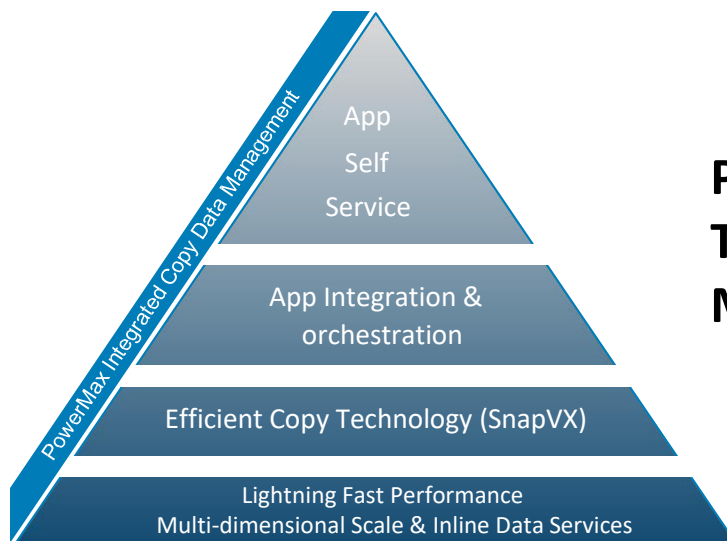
PowerMax Integrated Copy Data Management

App Self Service

App Integration & orchestration

Efficient Copy Technology (SnapVX)

Lightning Fast Performance
Multi-dimensional Scale & Inline Data Services

P
T
M